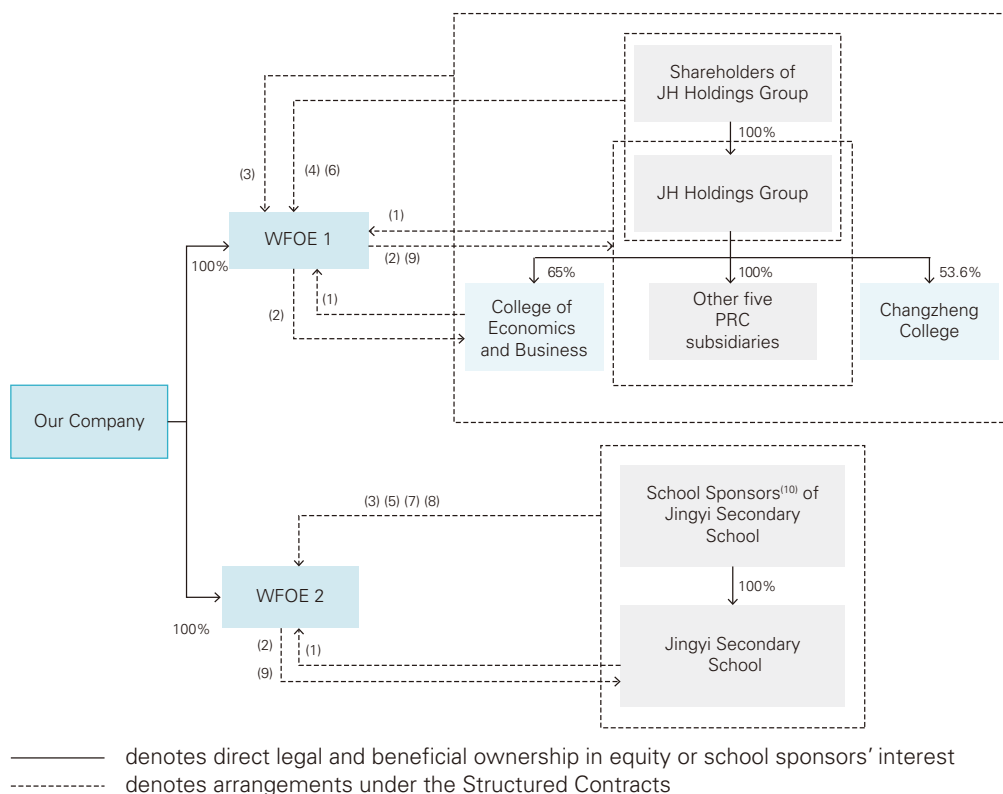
Shareholders of JH Holdings Group

100%

JH Holdings Group

(3)

(4) (6)

(1)

WFOE 1

100%

(2) (9)

65%

100%

53.6%

(1)

(2)

College of Economics and Business

Other five PRC subsidiaries

Changzheng College

Our Company

(3) (5) (7) (8)

School Sponsors$^{(10)}$ of Jingyi Secondary School

100%

WFOE 2

100%

(2)

(1)

(9)

Jingyi Secondary School

denotes direct legal and beneficial ownership in equity or school sponsors' interest
denotes arrangements under the Structured Contracts